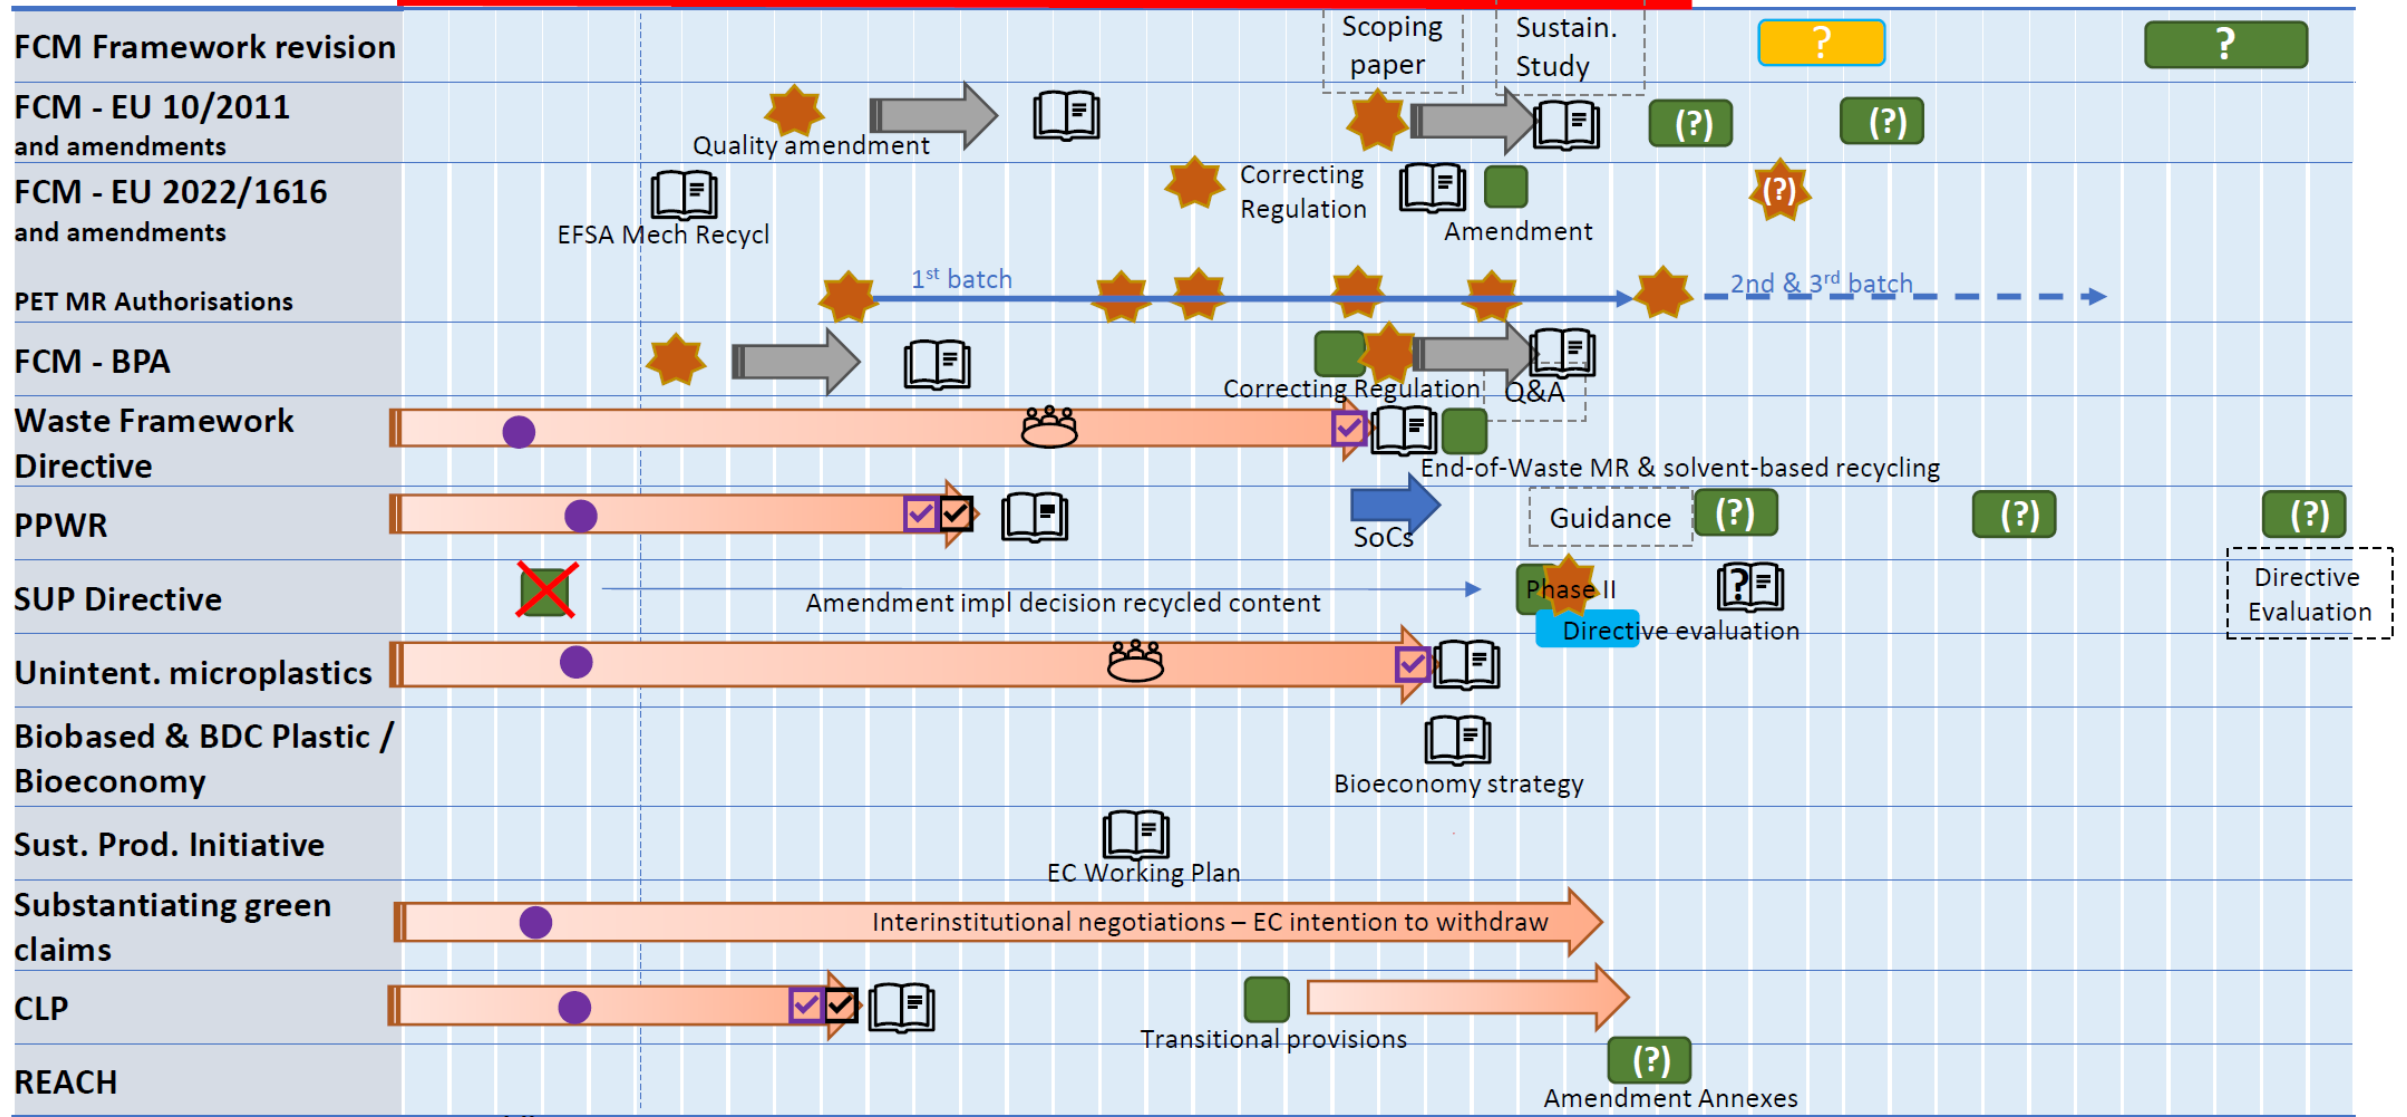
FCM Framework revision

Scoping paper

Sustain. Study

?

?

FCM - EU 10/2011 and amendments

Quality amendment

(?)

(?)

FCM - EU 2022/1616 and amendments

EFSA Mech Recycl

Correcting Regulation

Amendment

(?)

PET MR Authorisations

1$^{st}$ batch

2nd & 3$^{rd}$ batch

FCM - BPA

Correcting Regulation

Q&A

Waste Framework Directive

End-of-Waste MR & solvent-based recycling

PPWR

SoCs

Guidance

(?)

(?)

(?)

SUP Directive

Amendment impl decision recycled content

Phase II

Directive evaluation

Directive Evaluation

Unintent. microplastics

Biobased & BDC Plastic / Bioeconomy

Bioeconomy strategy

Sust. Prod. Initiative

EC Working Plan

Substantiating green claims

Interinstitutional negotiations – EC intention to withdraw

CLP

Transitional provisions

REACH

(?)

Amendment Annexes